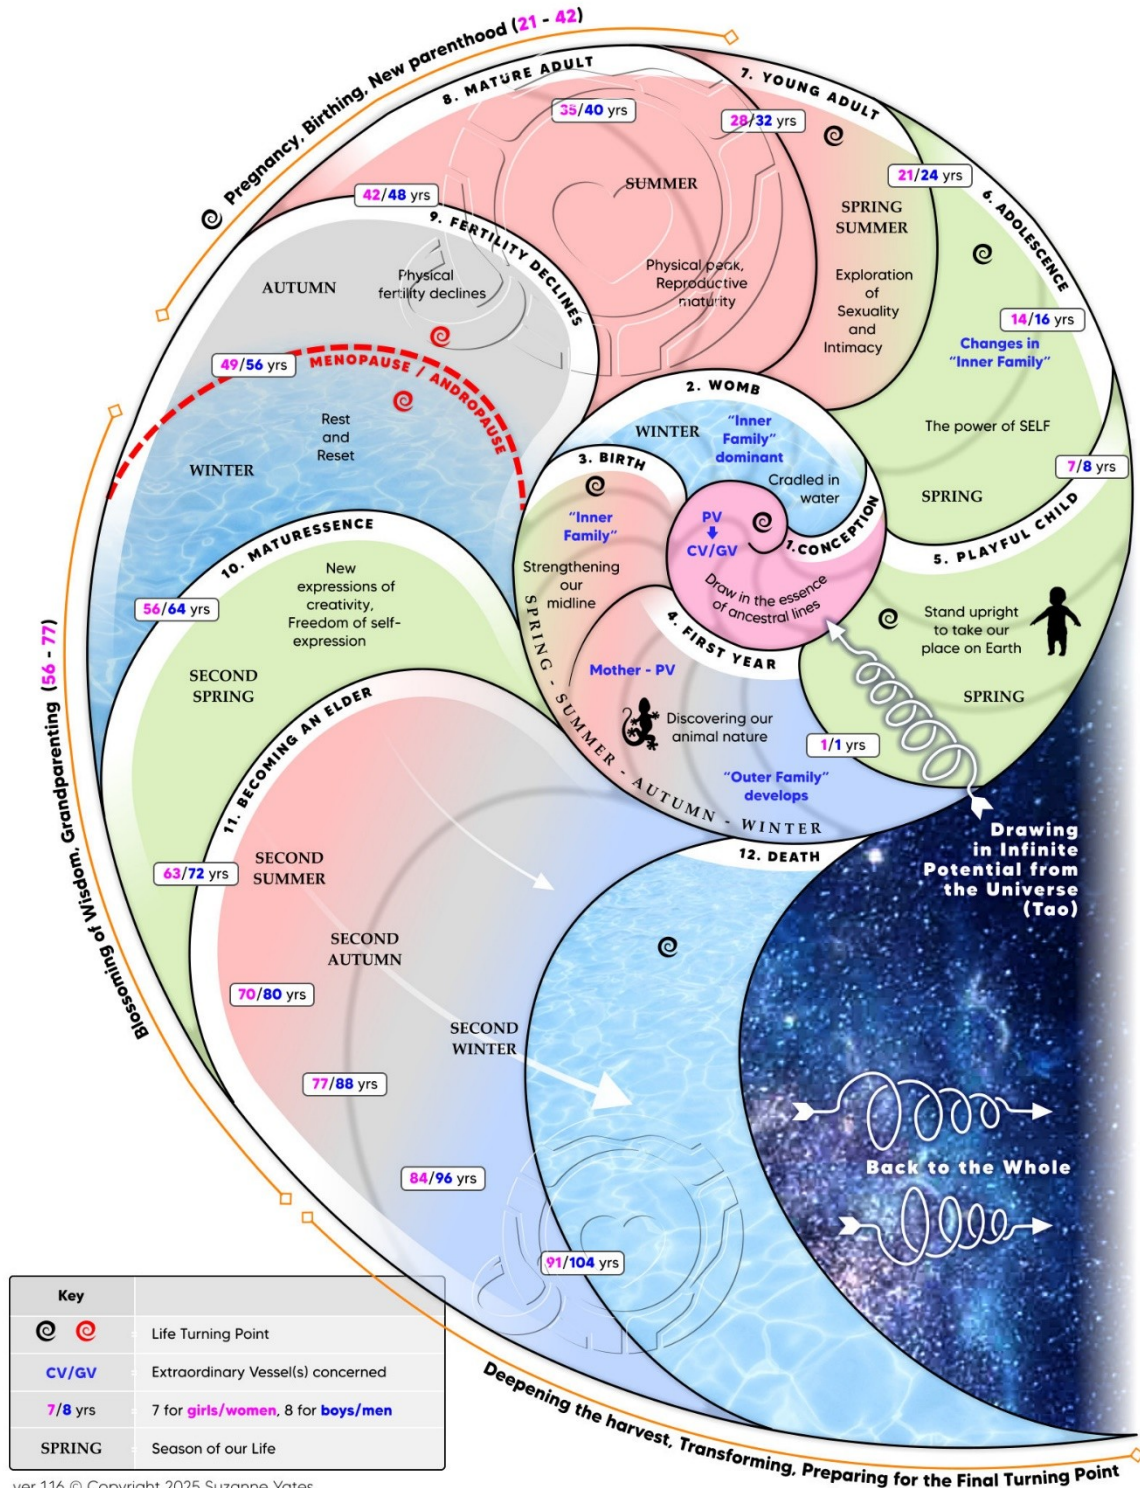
Pregnancy, Birthing, New parenthood (21 - 42)

8. MATURE ADULT

35/40 yrs

7. YOUNG ADULT

28/32 yrs

SUMMER

Physical peak, Reproductive maturity

21/24 yrs

SPRING SUMMER

Exploration of Sexuality and Intimacy

6. ADOLESCENCE

14/16 yrs

Changes in "Inner Family"

The power of SELF

7/8 yrs

SPRING

5. PLAYFUL CHILD

Stand upright to take our place on Earth

SPRING

42/48 yrs

9. FERTILITY DECLINES

AUTUMN

Physical fertility declines

49/56 yrs

MENOPAUSE / ANDROPAUSE

Rest and Reset

WINTER

2. WOMB

WINTER

"Inner Family" dominant

Cradled in water

1. CONCEPTION

PV

CV/GV

Draw in the essence of ancestral lines

3. BIRTH

"Inner Family"

Strengthening our midline

SPRING - SUMMER - AUTUMN - WINTER

4. FIRST YEAR

Mother - PV

Discovering our animal nature

"Outer Family" develops

1/1 yrs

10. MATURESSENCE

New expressions of creativity, Freedom of self-expression

56/64 yrs

SECOND SPRING

11. BECOMING AN ELDER

63/72 yrs

SECOND SUMMER

SECOND AUTUMN

70/80 yrs

SECOND WINTER

77/88 yrs

84/96 yrs

91/104 yrs

12. DEATH

Drawing in Infinite Potential from the Universe (Tao)

Back to the Whole

Blossoming of Wisdom, Grandparenting (56 - 77)

Deepening the harvest, Transforming, Preparing for the Final Turning Point

| Key | |
|---|---|
| | Life Turning Point |
| CV/GV | Extraordinary Vessel(s) concerned |
| 7/8 yrs | 7 for girls/women, 8 for boys/men |
| SPRING | Season of our Life |

ver 116 © Copyright 2025 Suzanne Yates